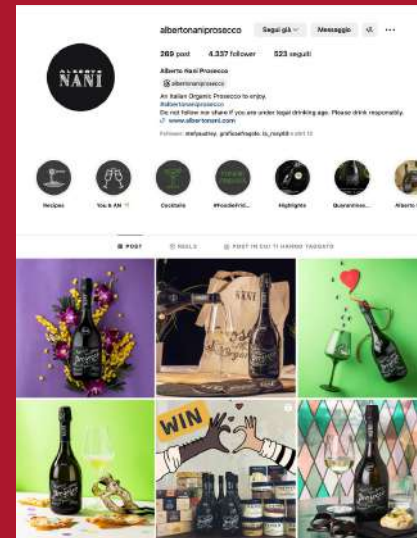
ALBERTO NANI

albertonaniprosecco Segui già Messaggio ...

269 post 4.337 follower 523 seguiti

Alberto Nani Prosecco

@ albertonaniprosecco

An Italian Organic Prosecco to enjoy.
#albertonaniprosecco
Do not follow nor share if you are under legal drinking age. Please drink responsibly.
www.albertonani.com

Followers: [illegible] + altri 12

Recipes You & AN Cocktails #FoodiesVid... Highlights Guarantees... Alberto N...

POST REELS POST IN CUI TI HANNO TAGGATO

NANI

WIN